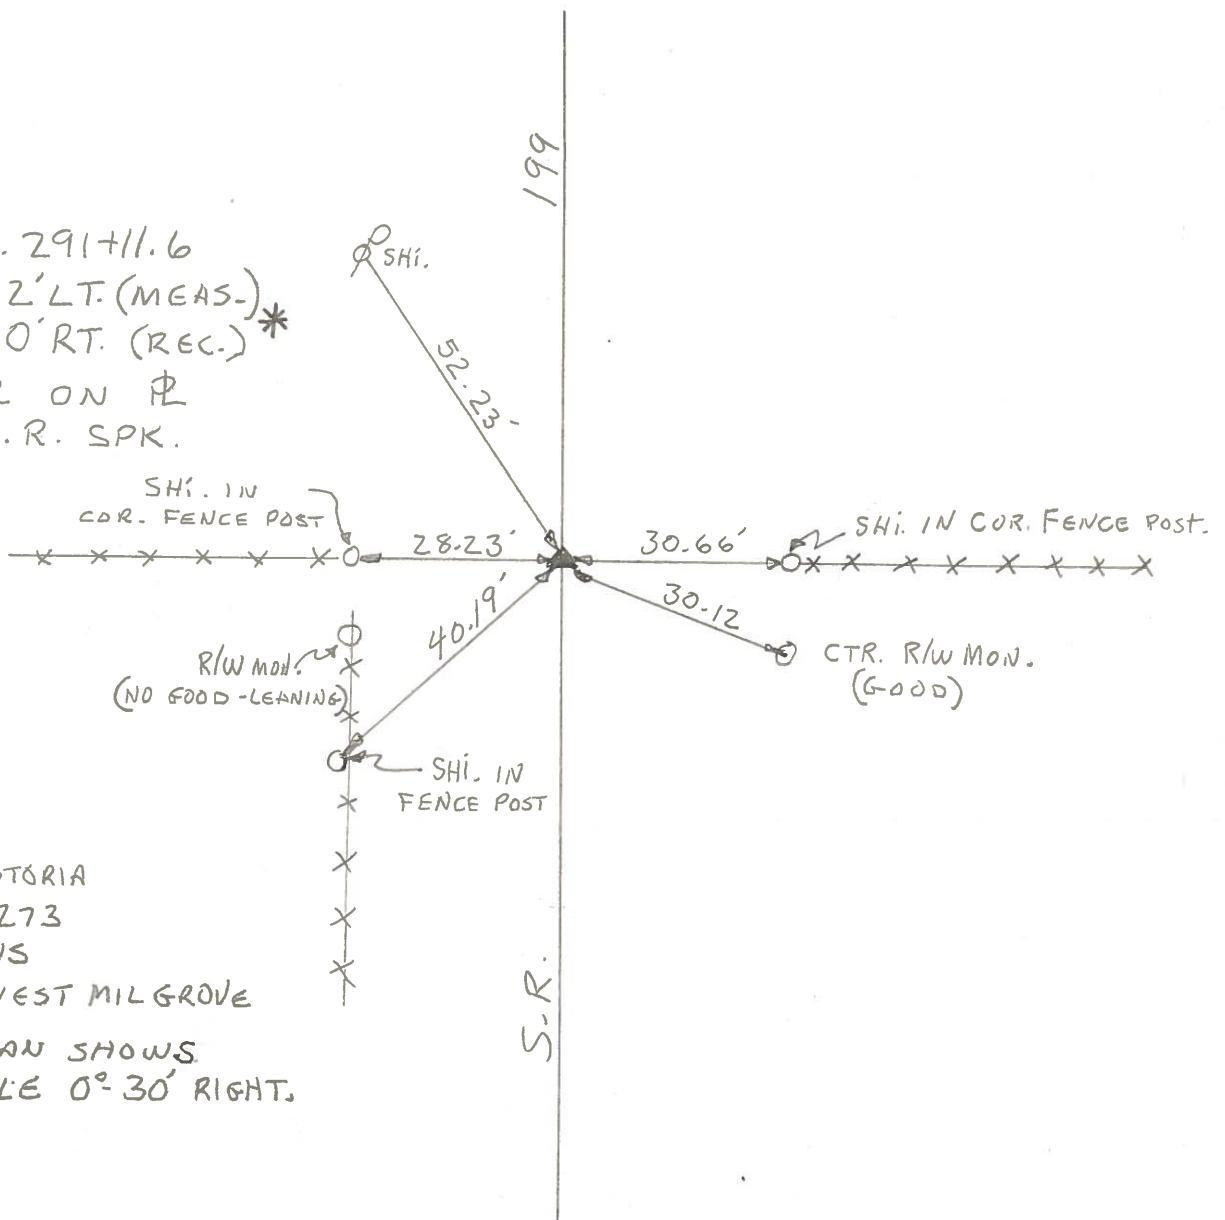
. 291+11.6
2'LT. (MEAS.) *
0'RT. (REC.)
ON ℄
.R. SPK.

199

SHI.

52.23'

SHI. IN COR. FENCE POST

28.23'

30.66'

SHI. IN COR. FENCE POST.

30.12

CTR. R/W MON. (GOOD)

40.19'

R/W MON. (NO GOOD-LEANING)

SHI. IN FENCE POST

TORIA
273
S
EST MILGROVE

AN SHOWS
LE 0° 30' RIGHT.

S.R.